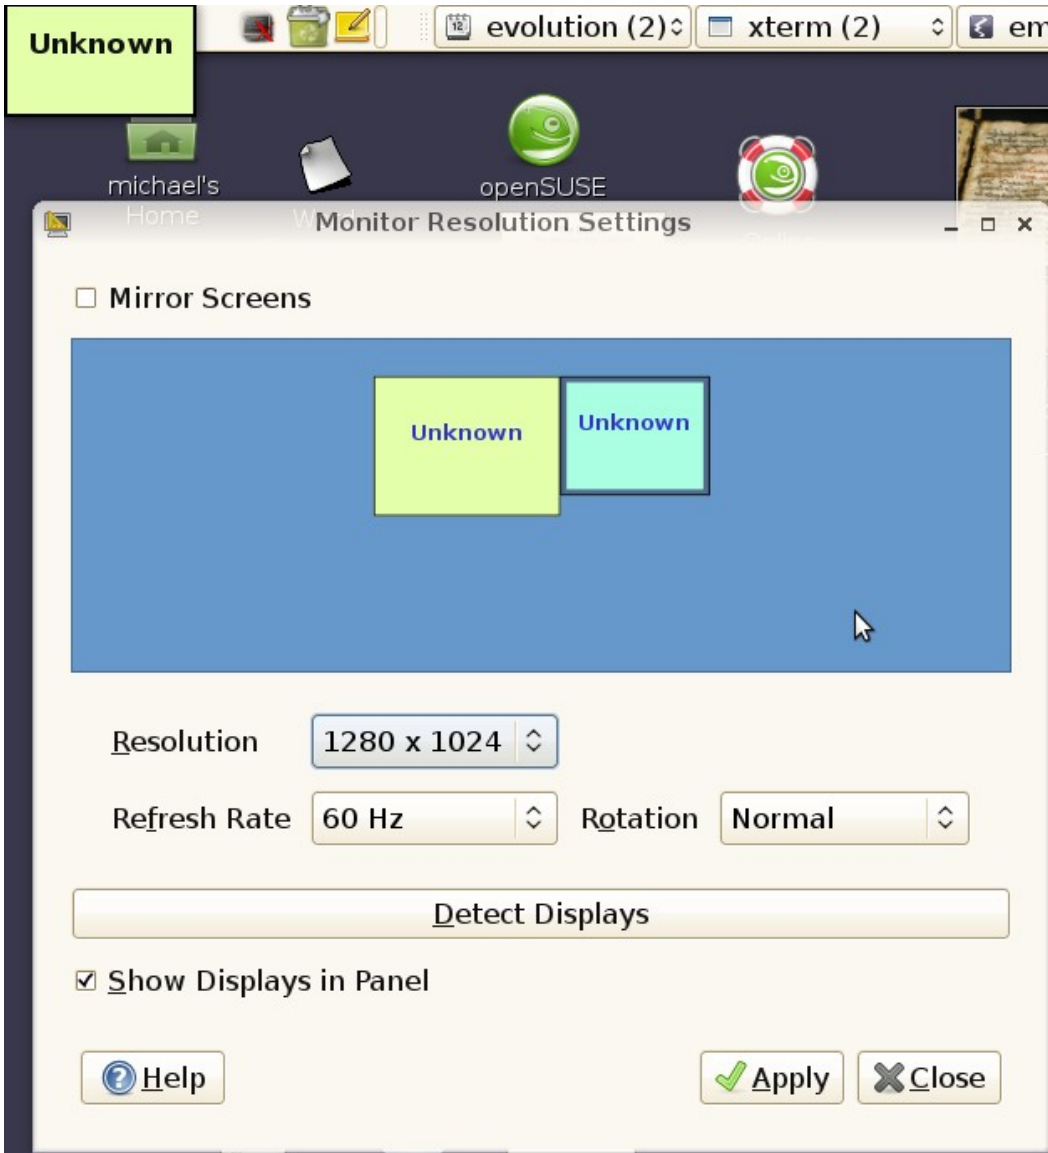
Unknown

evolution (2)

xterm (2)

em

michael's Home

openSUSE

Monitor Resolution Settings

Mirror Screens

Unknown

Unknown

Resolution 1280 x 1024

Refresh Rate 60 Hz

Rotation Normal

Detect Displays

Show Displays in Panel

Help

Apply

Close